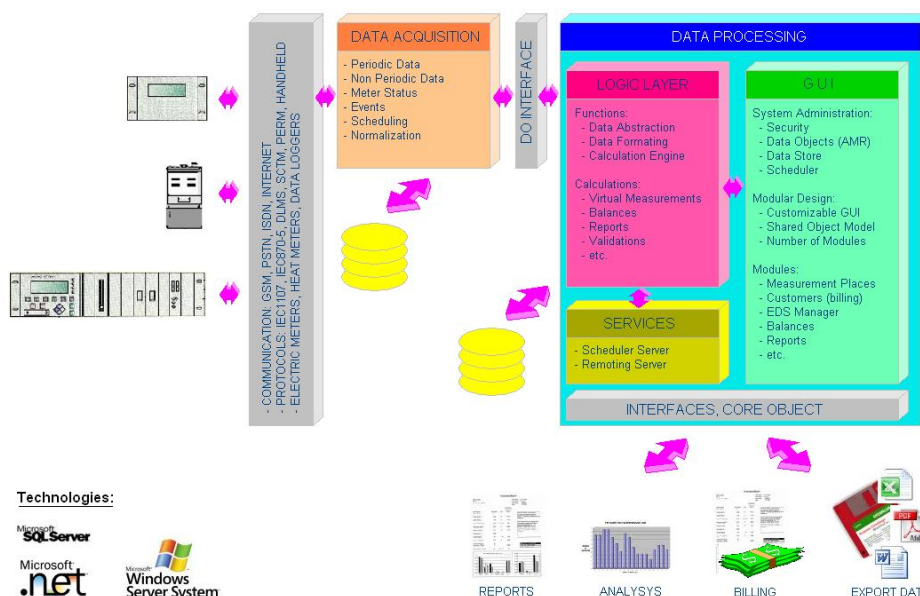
- COMMUNICATION: GSM, PSTN, ISDN, INTERNET
- PROTOCOLS: IEC1107, IEC870-5, DLMS, SCTM, PERM, HANDHELD
- ELECTRIC METERS, HEAT METERS, DATA LOGGERS

DATA ACQUISITION
- Periodic Data
- Non Periodic Data
- Meter Status
- Events
- Scheduling
- Normalization

DO INTERFACE

DATA PROCESSING

LOGIC LAYER
Functions:
- Data Abstraction
- Data Formating
- Calculation Engine

Calculations:
- Virtual Measurements
- Balances
- Reports
- Validations
- etc.

GUI
System Administration:
- Security
- Data Objects (AMR)
- Data Store
- Scheduler

Modular Design:
- Customizable GUI
- Shared Object Model
- Number of Modules

Modules:
- Measurement Places
- Customers (billing)
- EDS Manager
- Balances
- Reports
- etc.

SERVICES
- Scheduler Server
- Remoting Server

INTERFACES, CORE OBJECT

Technologies:

Microsoft SQL Server

Microsoft .net

Microsoft Windows Server System

REPORTS

ANALYSYS

BILLING

EXPORT DAT